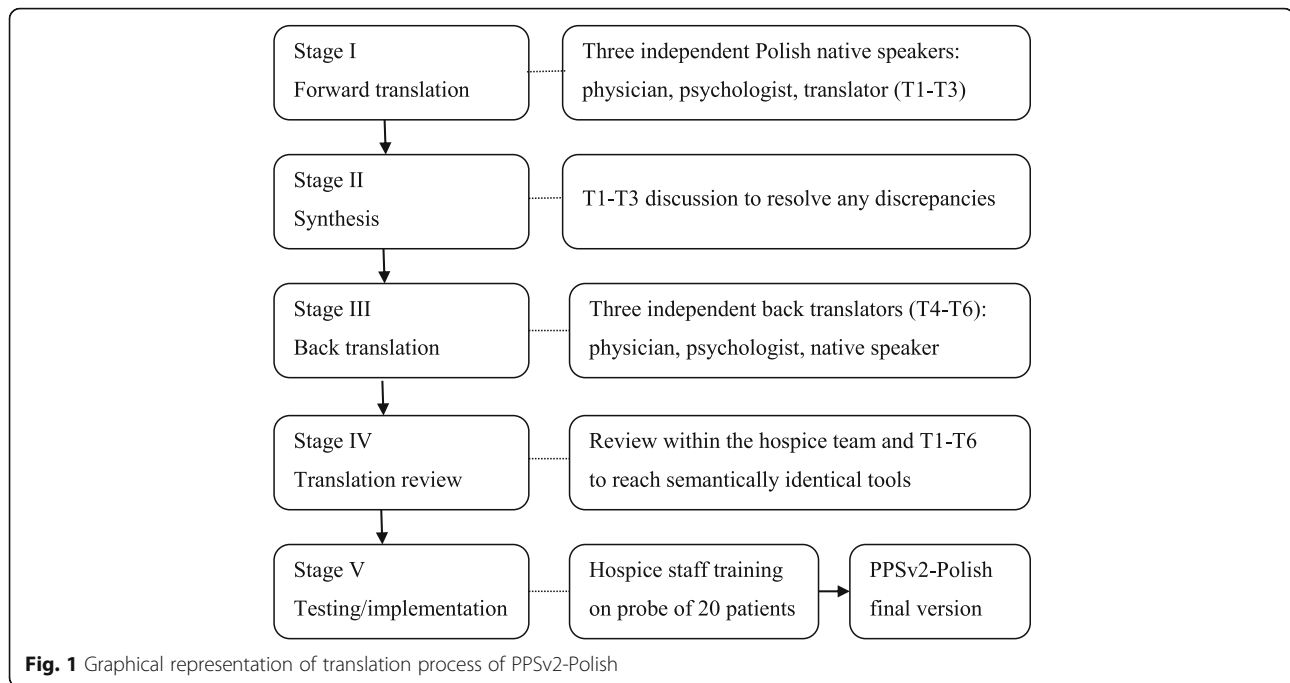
Stage I
Forward translation

Three independent Polish native speakers: physician, psychologist, translator (T1-T3)

Stage II
Synthesis

T1-T3 discussion to resolve any discrepancies

Stage III
Back translation

Three independent back translators (T4-T6): physician, psychologist, native speaker

Stage IV
Translation review

Review within the hospice team and T1-T6 to reach semantically identical tools

Stage V
Testing/implementation

Hospice staff training on probe of 20 patients

PPSv2-Polish final version

**Fig. 1** Graphical representation of translation process of PPSv2-Polish